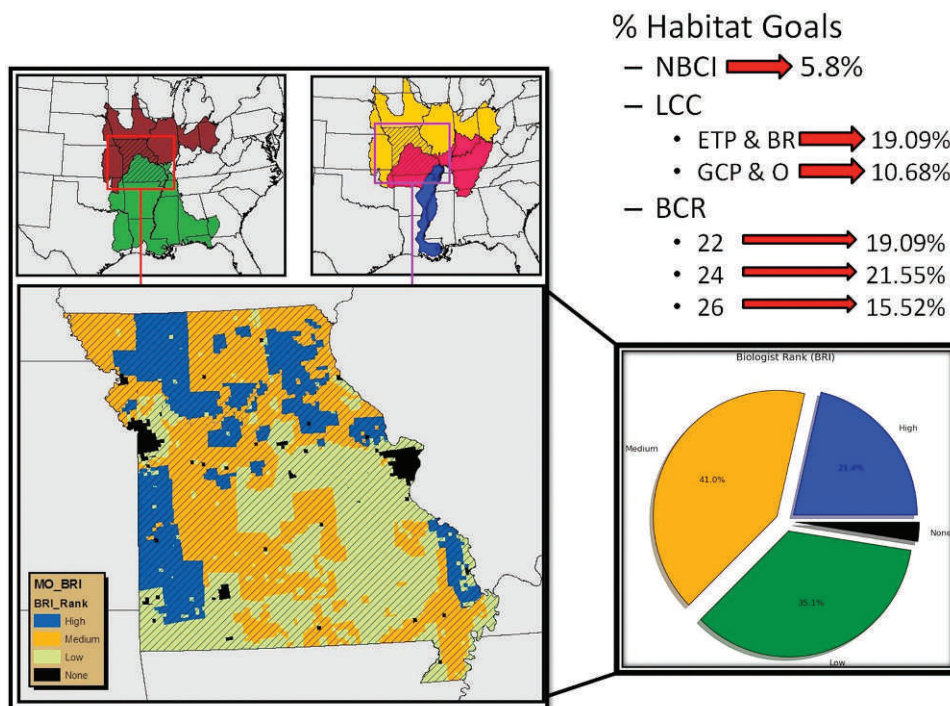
% Habitat Goals

– NBCI 5.8%

– LCC

• ETP & BR 19.09%

• GCP & O 10.68%

– BCR

• 22 19.09%

• 24 21.55%

• 26 15.52%

MO_BRI

BRI_Rank

High

Medium

Low

None

Biologist Rank (BRI)

Medium

41.0%

High

23.4%

None

35.1%

Low